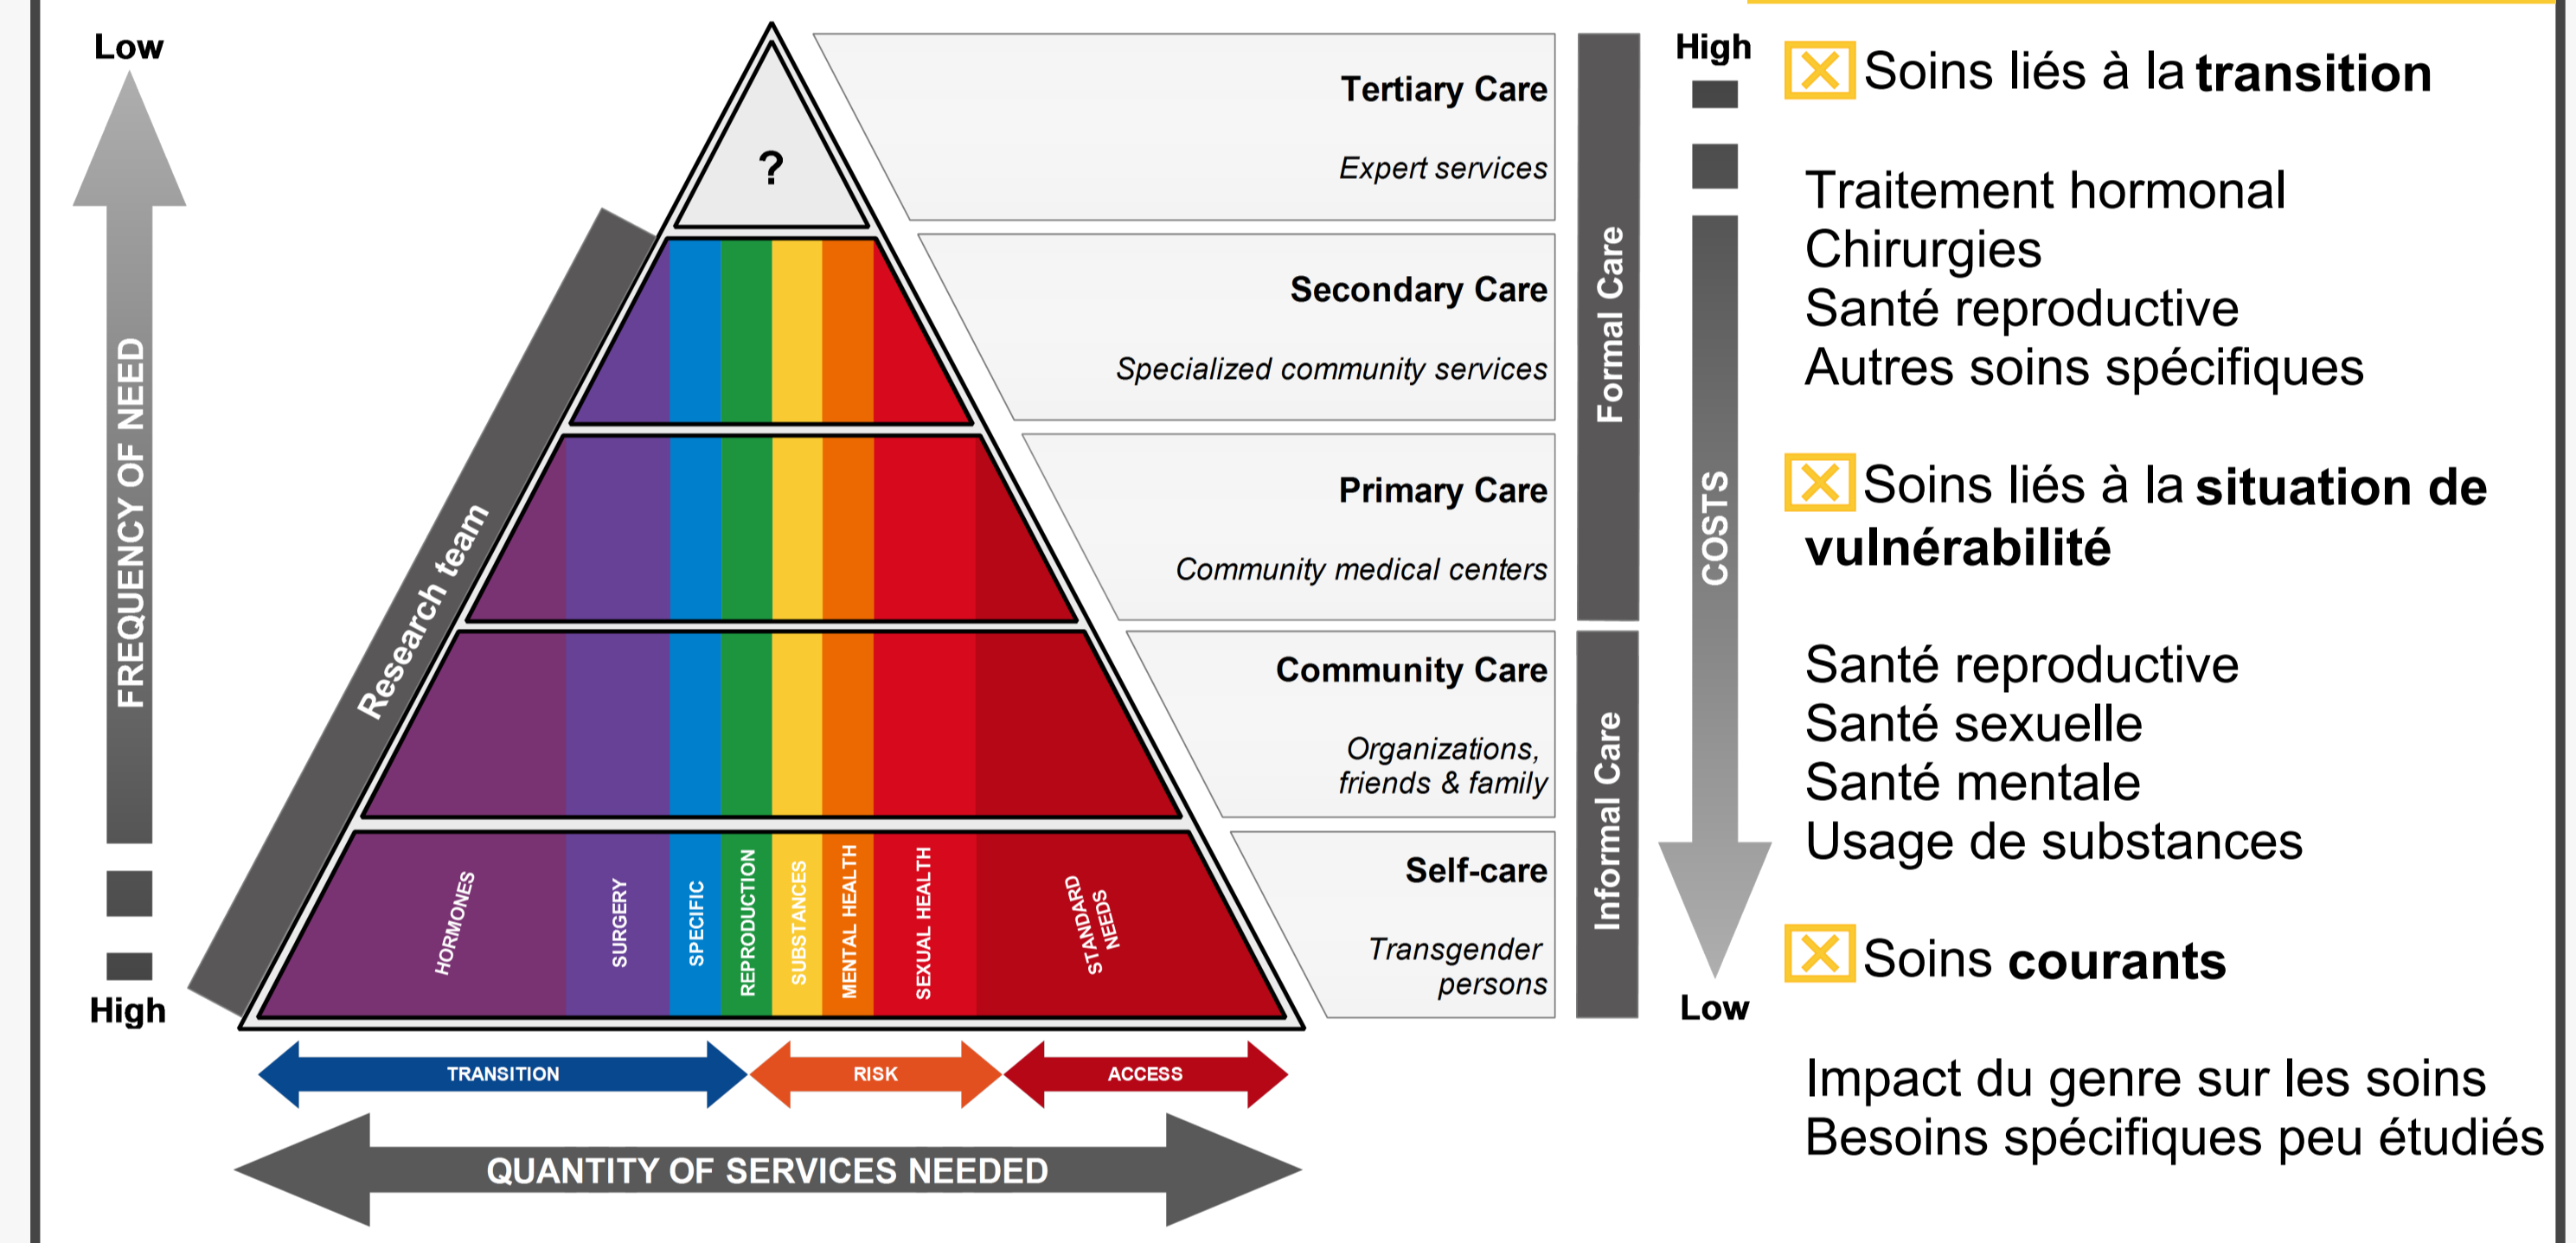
Low

FREQUENCY OF NEED

High

Research team

?

HORMONES
SURGERY
SPECIFIC
REPRODUCTION
SUBSTANCES
MENTAL HEALTH
SEXUAL HEALTH
STANDARD NEEDS

TRANSITION
RISK
ACCESS

QUANTITY OF SERVICES NEEDED

Tertiary Care
Expert services

Secondary Care
Specialized community services

Primary Care
Community medical centers

Community Care
Organizations, friends & family

Self-care
Transgender persons

Formal Care
Informal Care

High
COSTS
Low

Soins liés à la **transition**

Traitement hormonal
Chirurgies
Santé reproductive
Autres soins spécifiques

Soins liés à la **situation de vulnérabilité**

Santé reproductive
Santé sexuelle
Santé mentale
Usage de substances

Soins **courants**

Impact du genre sur les soins
Besoins spécifiques peu étudiés